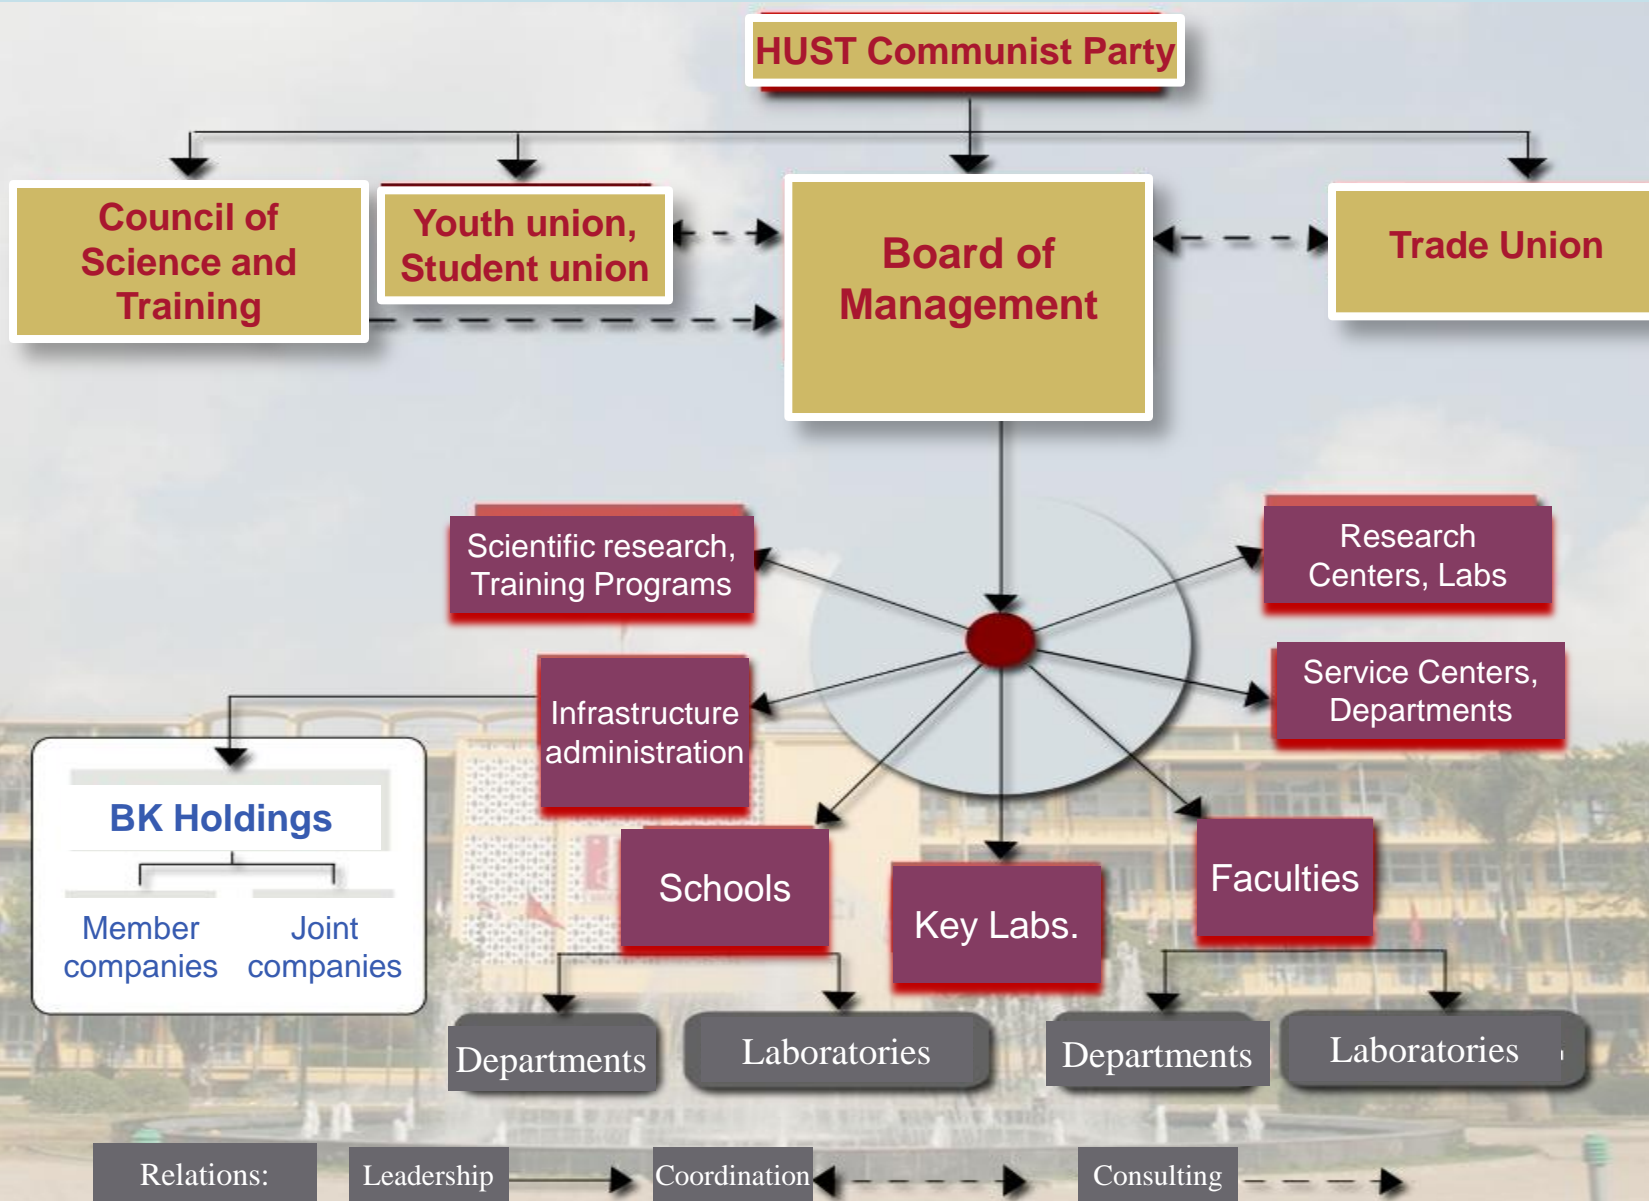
HUST Communist Party

Council of Science and Training

Youth union, Student union

Board of Management

Trade Union

Scientific research, Training Programs

Research Centers, Labs

Infrastructure administration

Service Centers, Departments

BK Holdings

Member companies

Joint companies

Schools

Key Labs.

Faculties

Departments

Laboratories

Departments

Laboratories

Relations:

Leadership

Coordination

Consulting